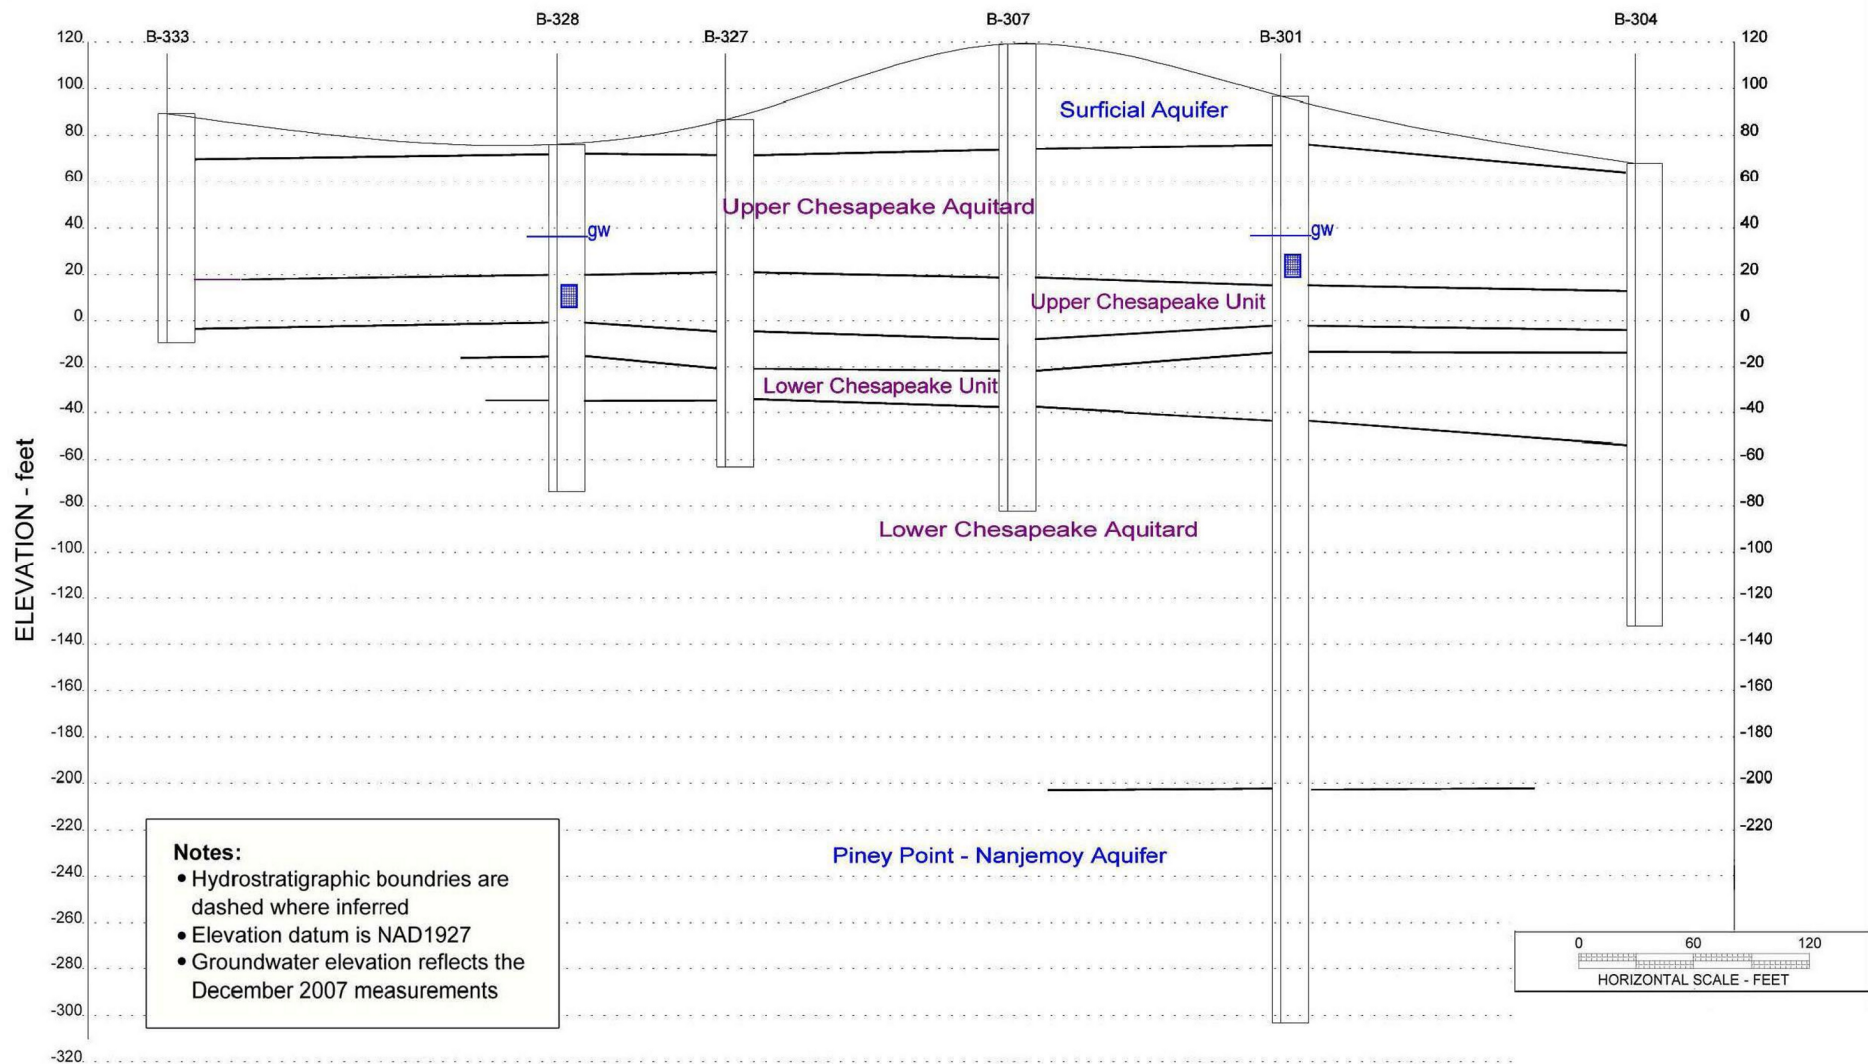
B-333
B-328
B-327
B-307
B-301
B-304

120
100
80
60
40
20
0
-20
-40
-60
-80
-100
-120
-140
-160
-180
-200
-220
-240
-260
-280
-300
-320

ELEVATION - feet

120
100
80
60
40
20
0
-20
-40
-60
-80
-100
-120
-140
-160
-180
-200
-220

Surficial Aquifer

Upper Chesapeake Aquitard

gw

gw

Upper Chesapeake Unit

Lower Chesapeake Unit

Lower Chesapeake Aquitard

Piney Point - Nanjemoy Aquifer

**Notes:**
• Hydrostratigraphic boundries are dashed where inferred
• Elevation datum is NAD1927
• Groundwater elevation reflects the December 2007 measurements

0 60 120
HORIZONTAL SCALE - FEET